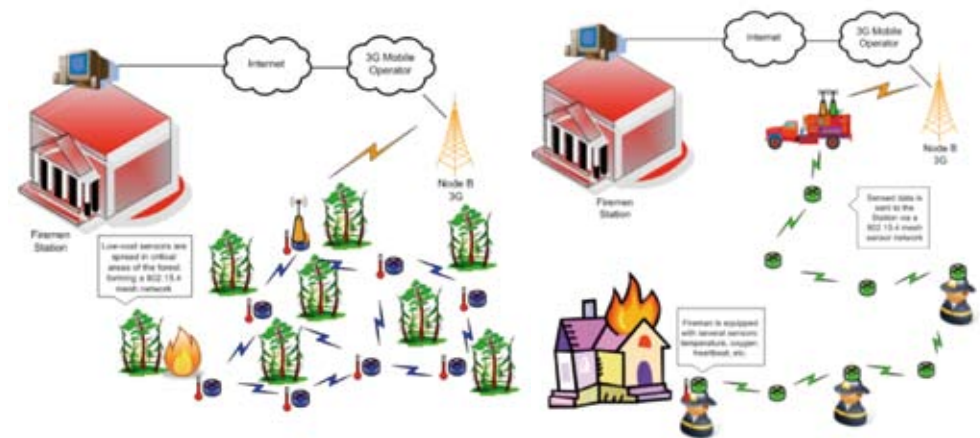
Internet

3G Mobile Operator

Node B 3G

Firemen Station

Low-cost sensors are spread in critical areas of the forest forming a 802.15.4 mesh network

Internet

3G Mobile Operator

Node B 3G

Firemen Station

Sensed data is sent to the Station via a 802.15.4 mesh sensor network

Fireman is equipped with several sensors: temperature, oxygen, heartbeat, etc.